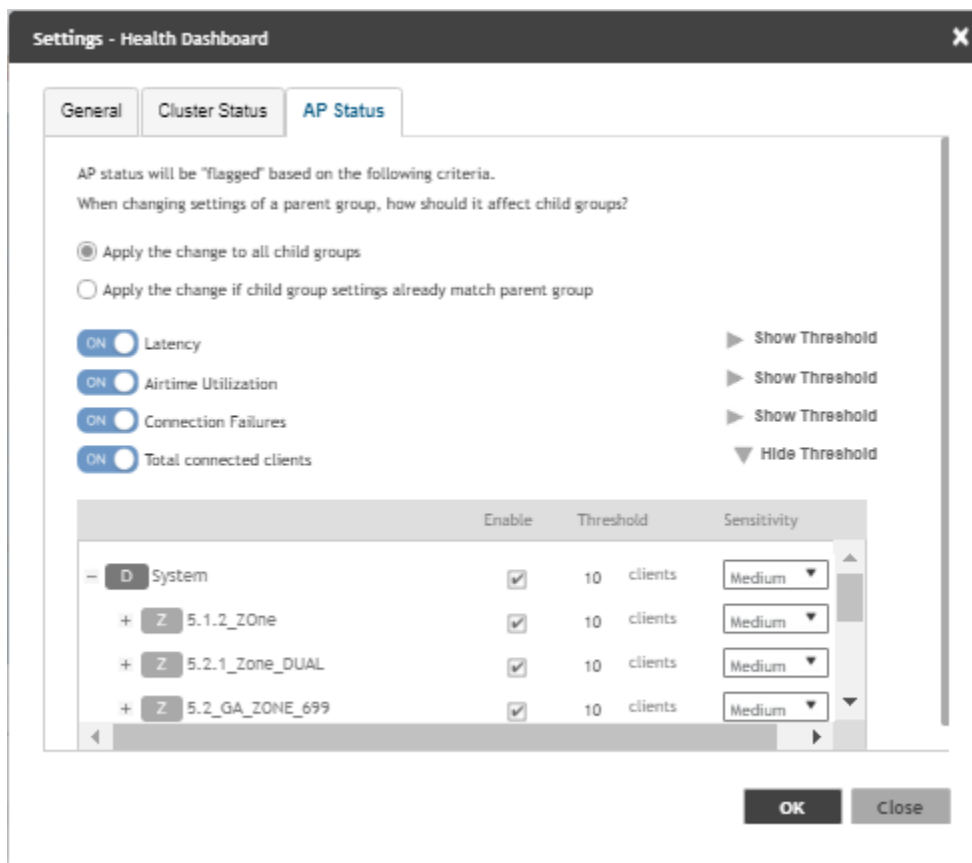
Settings - Health Dashboard

General | Cluster Status | AP Status

AP status will be "flagged" based on the following criteria.

When changing settings of a parent group, how should it affect child groups?

Apply the change to all child groups

Apply the change if child group settings already match parent group

ON Latency
Show Threshold

ON Airtime Utilization
Show Threshold

ON Connection Failures
Show Threshold

ON Total connected clients
Hide Threshold

| | Enable | Threshold | | Sensitivity |
|---|---|---|---|---|
| – D System | ✔ | 10 | clients | Medium |
| + Z 5.1.2_ZOne | ✔ | 10 | clients | Medium |
| + Z 5.2.1_Zone_DUAL | ✔ | 10 | clients | Medium |
| + Z 5.2_GA_ZONE_699 | ✔ | 10 | clients | Medium |

OK Close